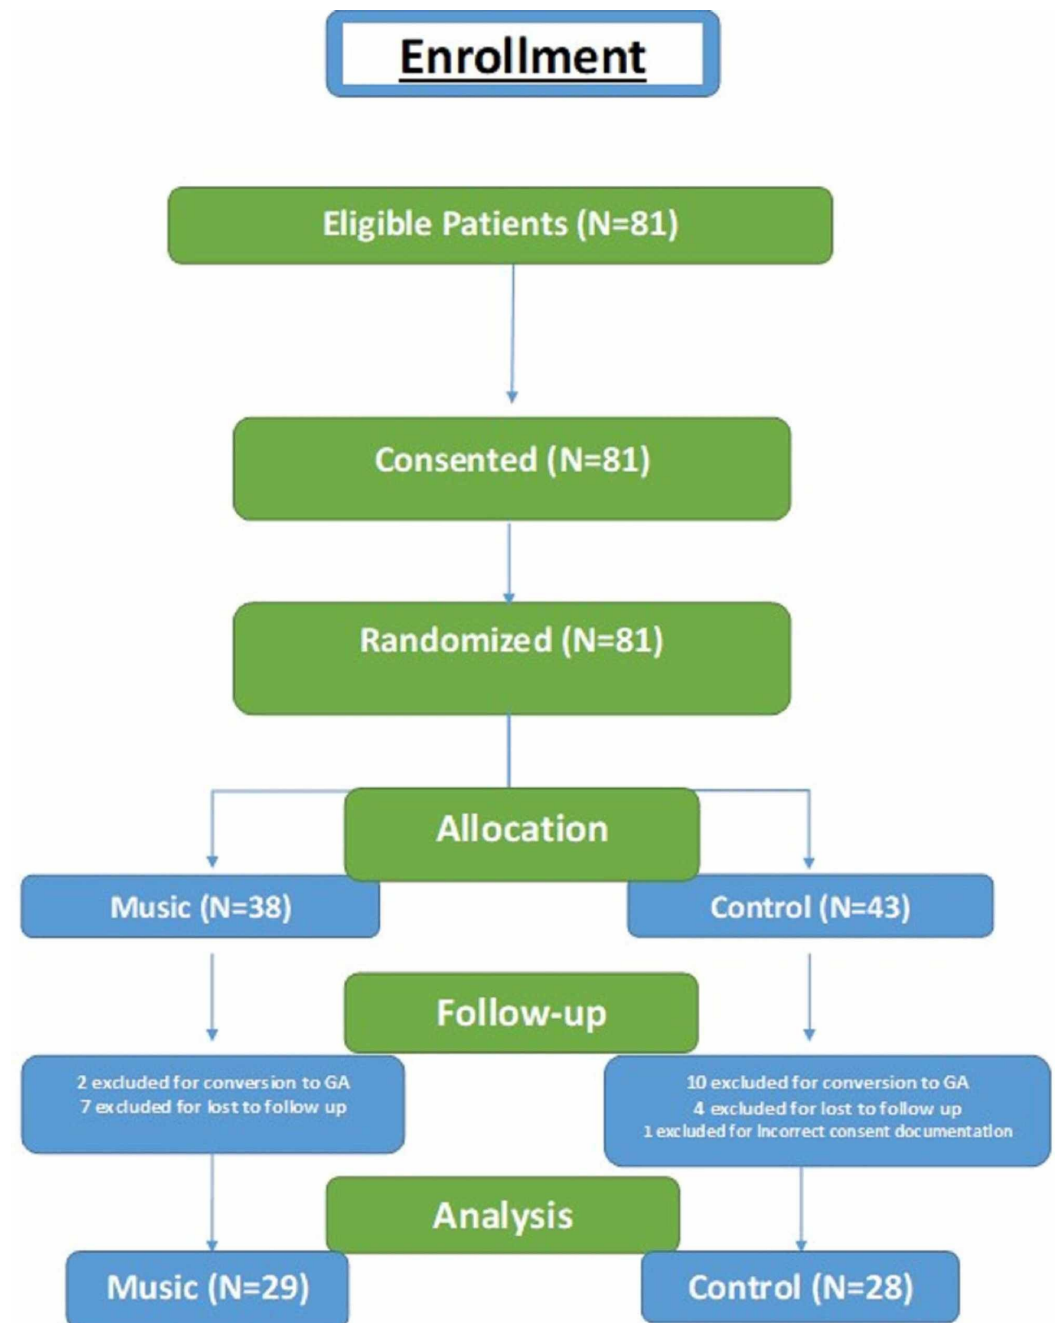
Enrollment

Eligible Patients (N=81)

Consented (N=81)

Randomized (N=81)

Allocation

Music (N=38)

Control (N=43)

Follow-up

2 excluded for conversion to GA
7 excluded for lost to follow up

10 excluded for conversion to GA
4 excluded for lost to follow up
1 excluded for Incorrect consent documentation

Analysis

Music (N=29)

Control (N=28)